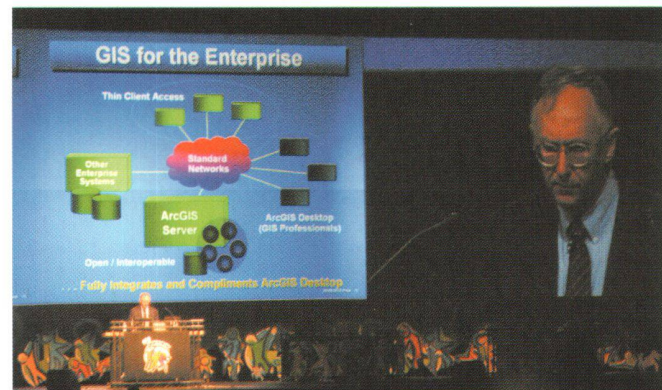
GIS for the Enterprise

Thin Client Access

Other Enterprise Systems

Standard Networks

ArcGIS Server

ArcGIS Desktop (GIS Professionals)

Open / Interoperable

. . . Fully Integrates and Compliments ArcGIS Desktop